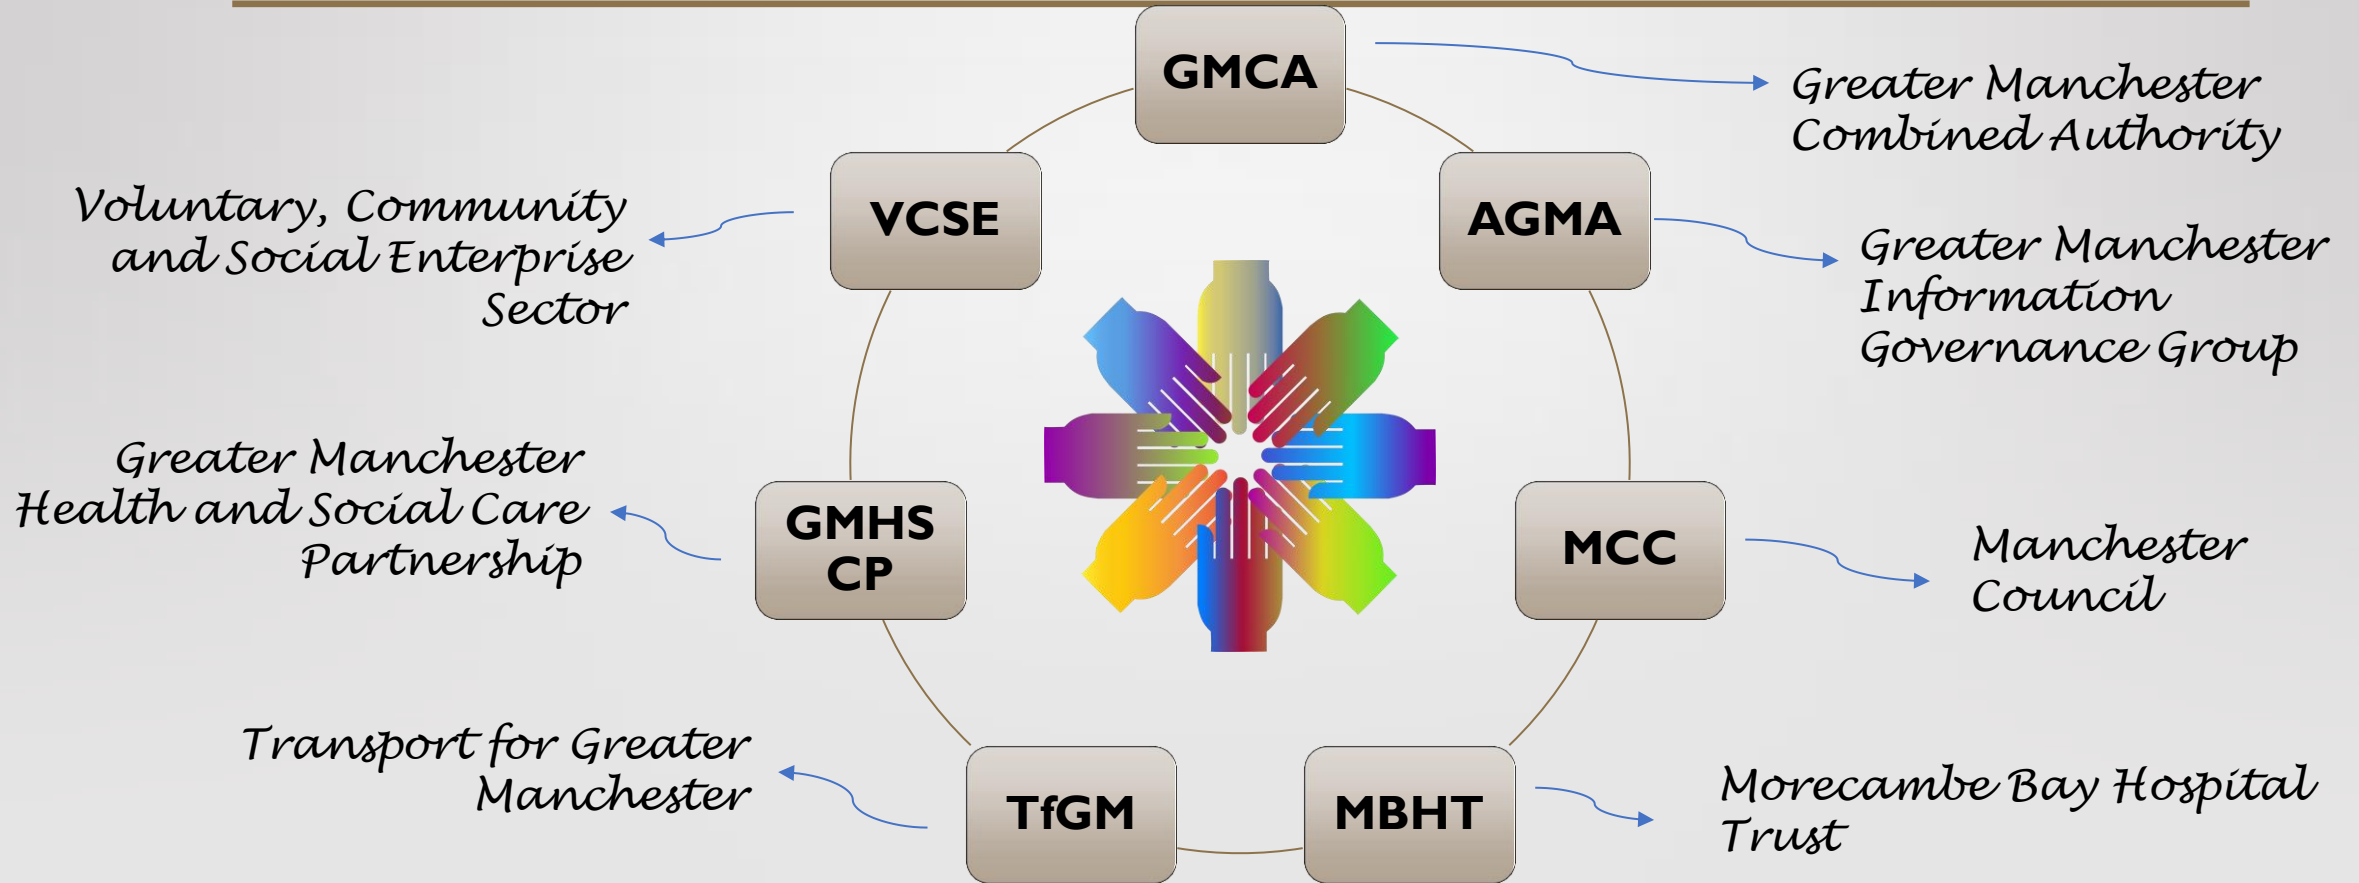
GMCA

Greater Manchester Combined Authority

VCSE

Voluntary, Community and Social Enterprise Sector

AGMA

Greater Manchester Information Governance Group

GMHS CP

Greater Manchester Health and Social Care Partnership

MCC

Manchester Council

TfGM

Transport for Greater Manchester

MBHT

Morecambe Bay Hospital Trust